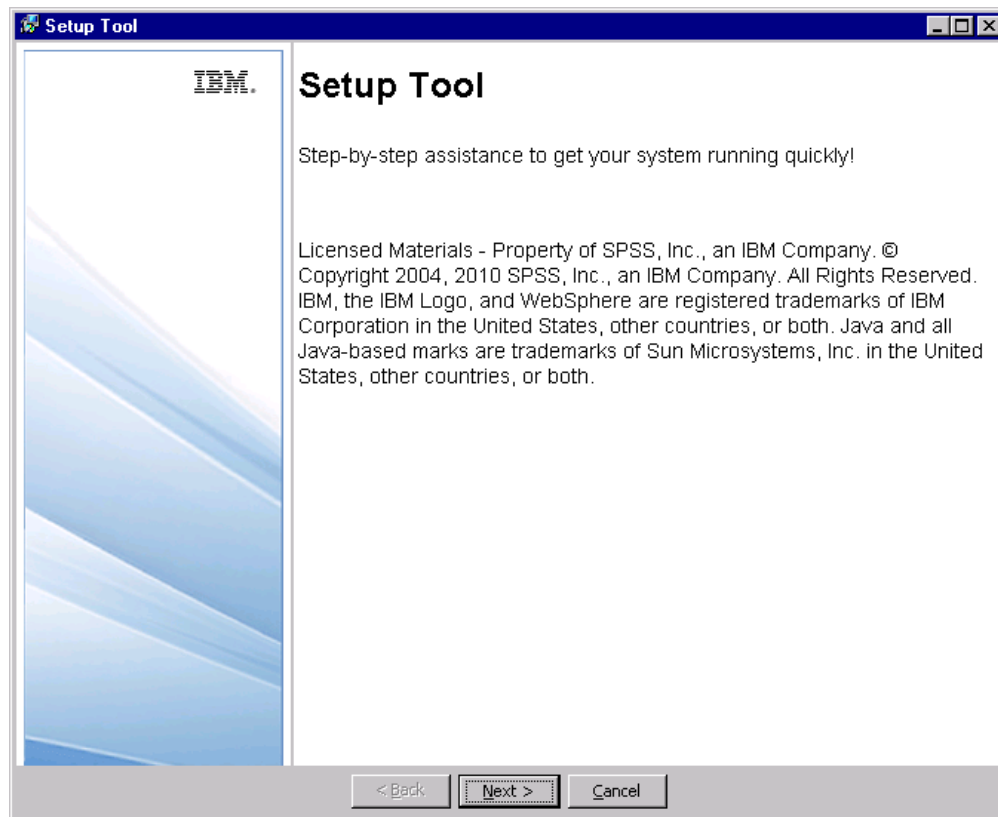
Setup Tool

IBM.

Setup Tool

Step-by-step assistance to get your system running quickly!

Licensed Materials - Property of SPSS, Inc., an IBM Company. © Copyright 2004, 2010 SPSS, Inc., an IBM Company. All Rights Reserved. IBM, the IBM Logo, and WebSphere are registered trademarks of IBM Corporation in the United States, other countries, or both. Java and all Java-based marks are trademarks of Sun Microsystems, Inc. in the United States, other countries, or both.

< Back Next > Cancel